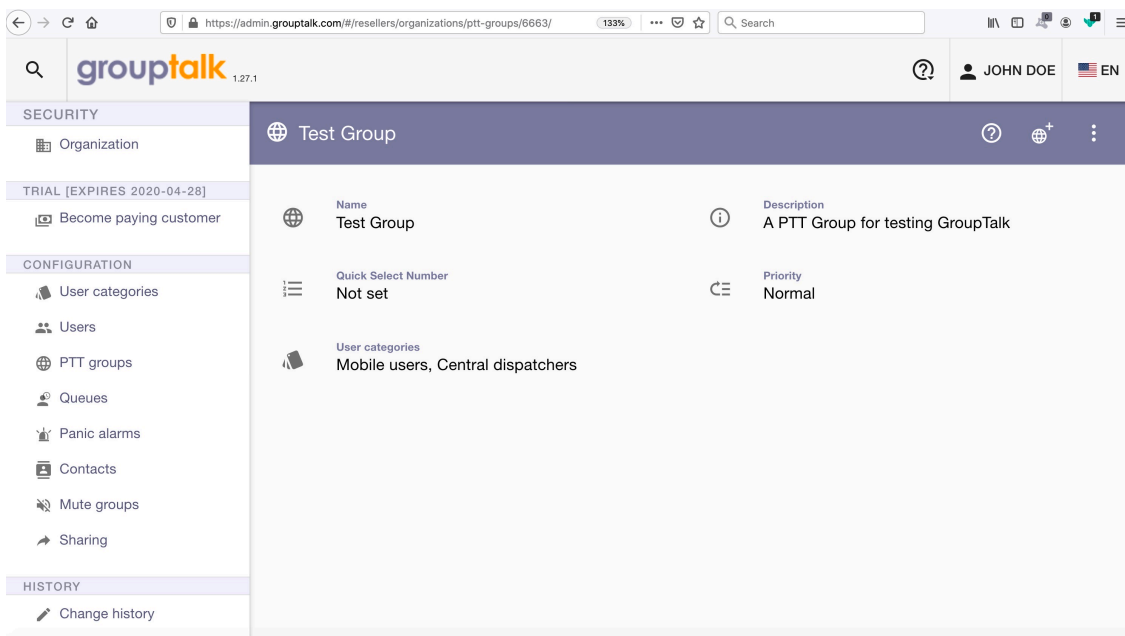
https://admin.grouptalk.com/#/resellers/organizations/ptt-groups/6663/ 133% ··· Search

grouptalk 1.27.1

JOHN DOE EN

SECURITY
Organization

TRIAL [EXPIRES 2020-04-28]
Become paying customer

CONFIGURATION
User categories
Users
PTT groups
Queues
Panic alarms
Contacts
Mute groups
Sharing

HISTORY
Change history

Test Group

Name
Test Group

Description
A PTT Group for testing GroupTalk

Quick Select Number
Not set

Priority
Normal

User categories
Mobile users, Central dispatchers